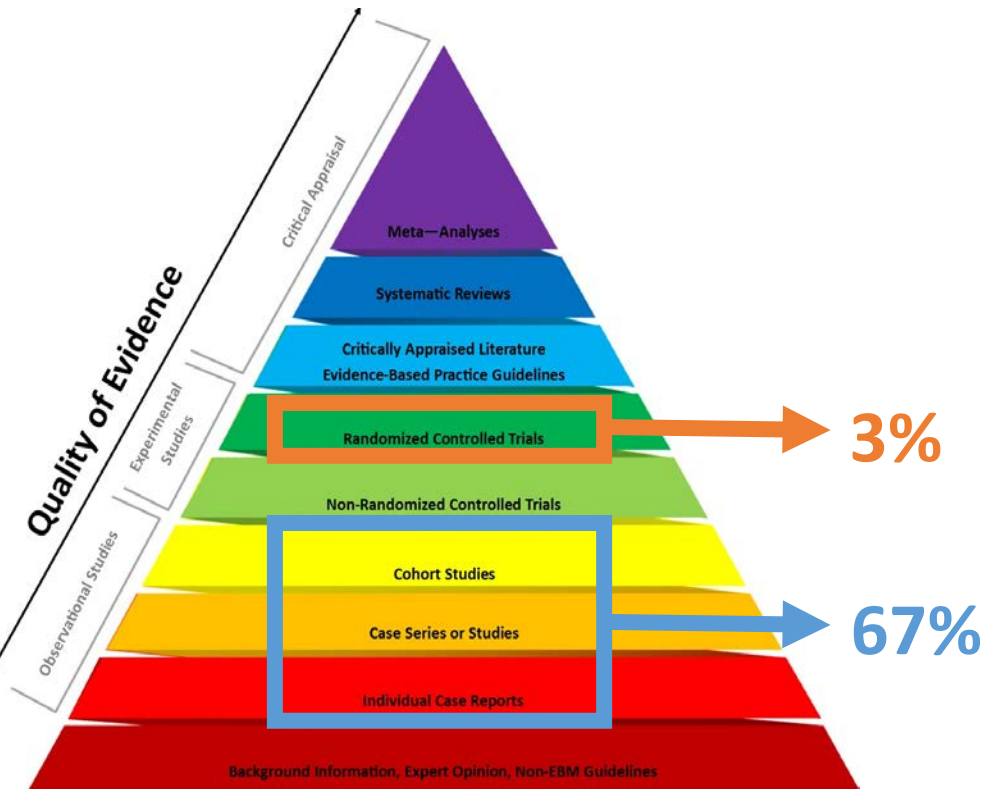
Quality of Evidence

Critical Appraisal

Experimental Studies

Observational Studies

Meta—Analyses

Systematic Reviews

Critically Appraised Literature
Evidence-Based Practice Guidelines

Randomized Controlled Trials

3%

Non-Randomized Controlled Trials

Cohort Studies

Case Series or Studies

67%

Individual Case Reports

Background Information, Expert Opinion, Non-EBM Guidelines